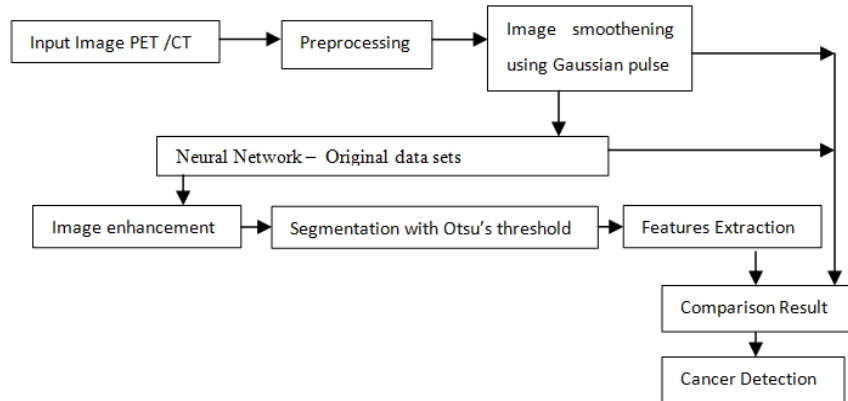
Input Image PET /CT

Preprocessing

Image smoothening using Gaussian pulse

Neural Network – Original data sets

Image enhancement

Segmentation with Otsu’s threshold

Features Extraction

Comparison Result

Cancer Detection